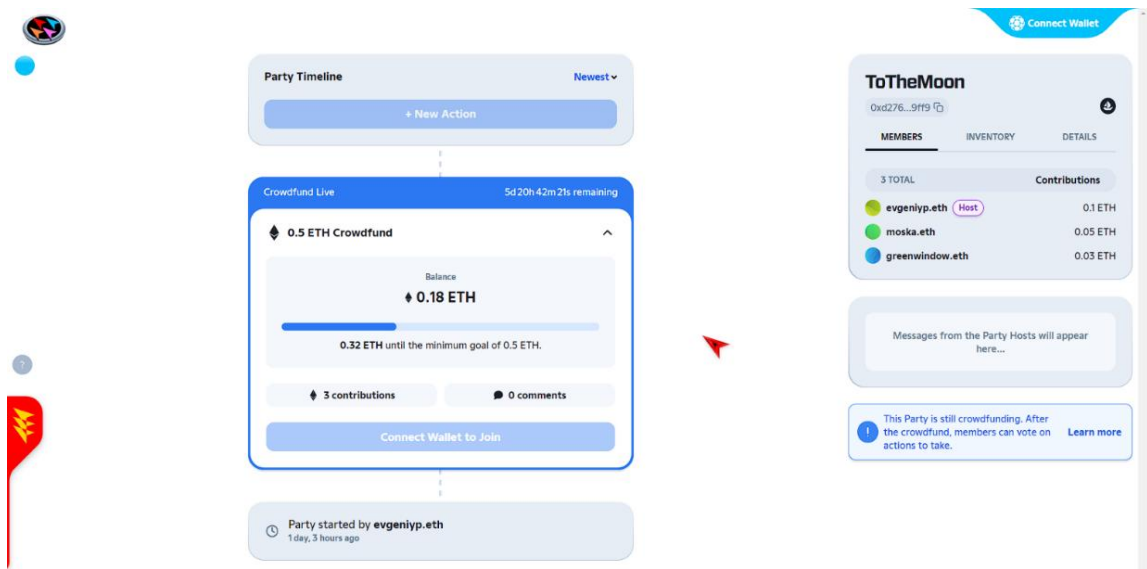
Connect Wallet

Party Timeline
Newest

+ New Action

Crowdfund Live
5d 20h 42m 21s remaining

0.5 ETH Crowdfund

Balance
0.18 ETH

0.32 ETH until the minimum goal of 0.5 ETH.

3 contributions
0 comments

Connect Wallet to Join

Party started by evgeniyp.eth
1 day, 3 hours ago

ToTheMoon
0xd276...9ff9

MEMBERS
INVENTORY
DETAILS

| 3 TOTAL | Contributions |
|---|---|
| evgeniyp.eth Host | 0.1 ETH |
| moska.eth | 0.05 ETH |
| greenwindow.eth | 0.03 ETH |

Messages from the Party Hosts will appear here...

This Party is still crowdfunding. After the crowdfund, members can vote on actions to take.
Learn more

?